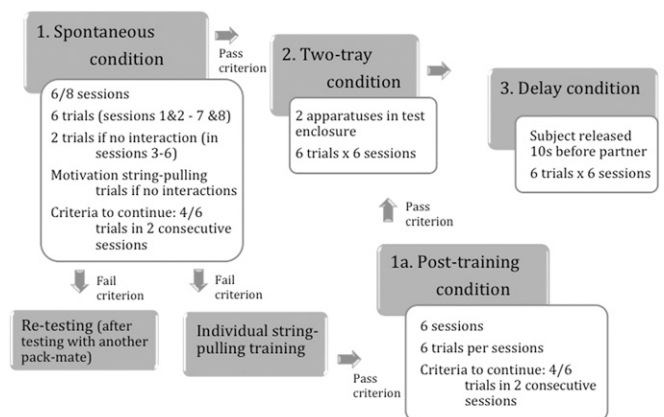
1. Spontaneous condition

6/8 sessions

6 trials (sessions 1&2 - 7 &8)

2 trials if no interaction (in sessions 3-6)

Motivation string-pulling trials if no interactions

Criteria to continue: 4/6 trials in 2 consecutive sessions

Pass criterion

2. Two-tray condition

2 apparatuses in test enclosure

6 trials x 6 sessions

3. Delay condition

Subject released 10s before partner

6 trials x 6 sessions

Pass criterion

Fail criterion

Fail criterion

Re-testing (after testing with another pack-mate)

Individual string-pulling training

Pass criterion

1a. Post-training condition

6 sessions

6 trials per sessions

Criteria to continue: 4/6 trials in 2 consecutive sessions